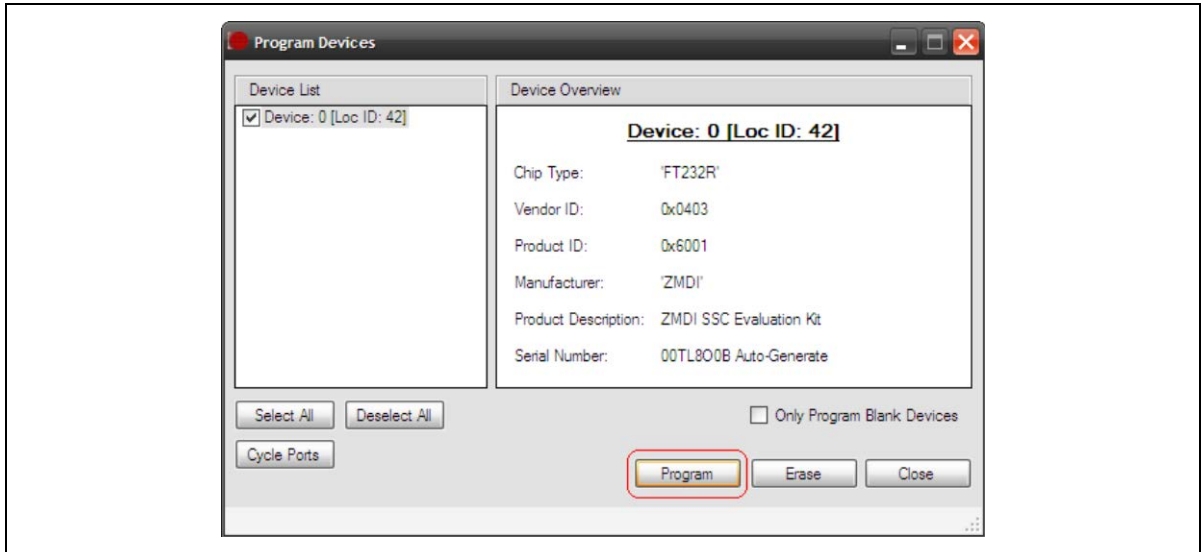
Program Devices

Device List

Device: 0 [Loc ID: 42]

Device Overview

Device: 0 [Loc ID: 42]

Chip Type: 'FT232R'

Vendor ID: 0x0403

Product ID: 0x6001

Manufacturer: 'ZMDI'

Product Description: ZMDI SSC Evaluation Kit

Serial Number: 00TL8O0B Auto-Generate

Select All

Deselect All

Cycle Ports

Only Program Blank Devices

Program

Erase

Close